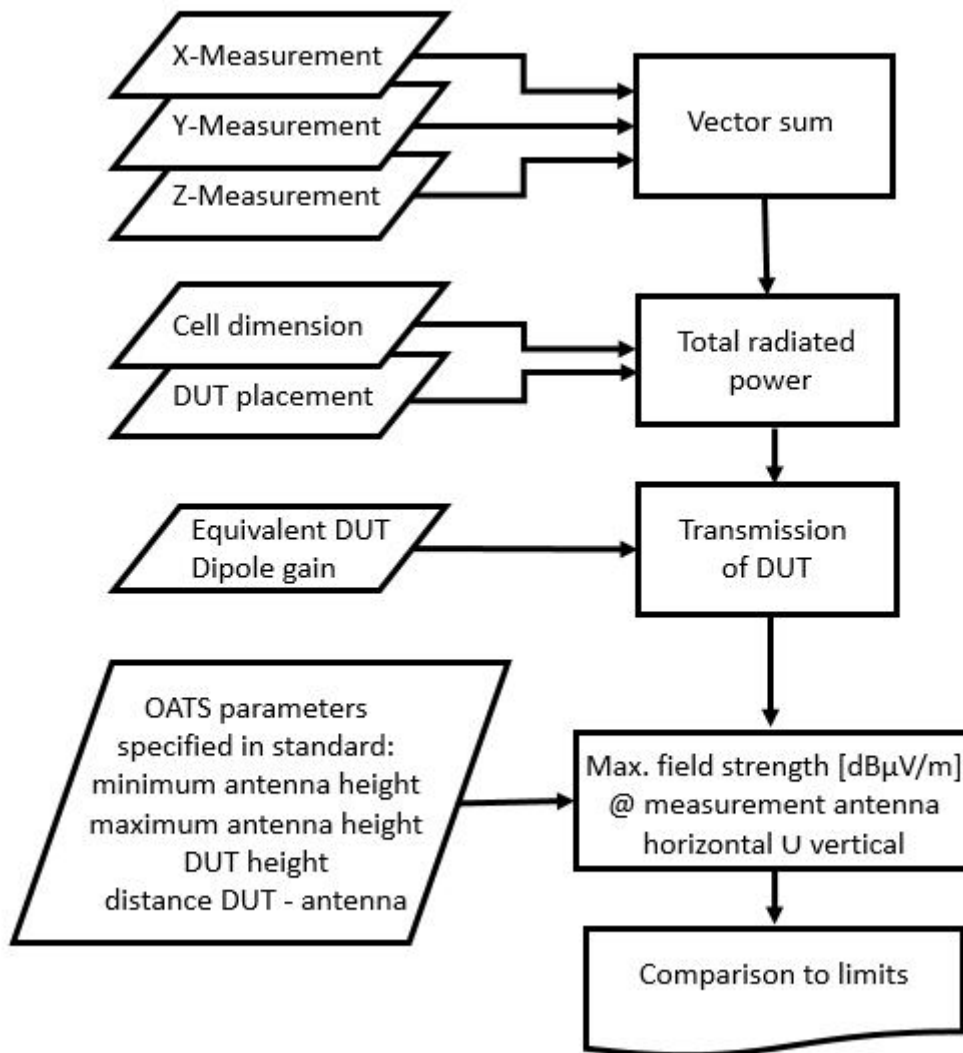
X-Measurement

Y-Measurement

Z-Measurement

Vector sum

Cell dimension

DUT placement

Total radiated power

Equivalent DUT Dipole gain

Transmission of DUT

OATS parameters specified in standard: minimum antenna height maximum antenna height DUT height distance DUT - antenna

Max. field strength [dBμV/m] @ measurement antenna horizontal $\cup$ vertical

Comparison to limits